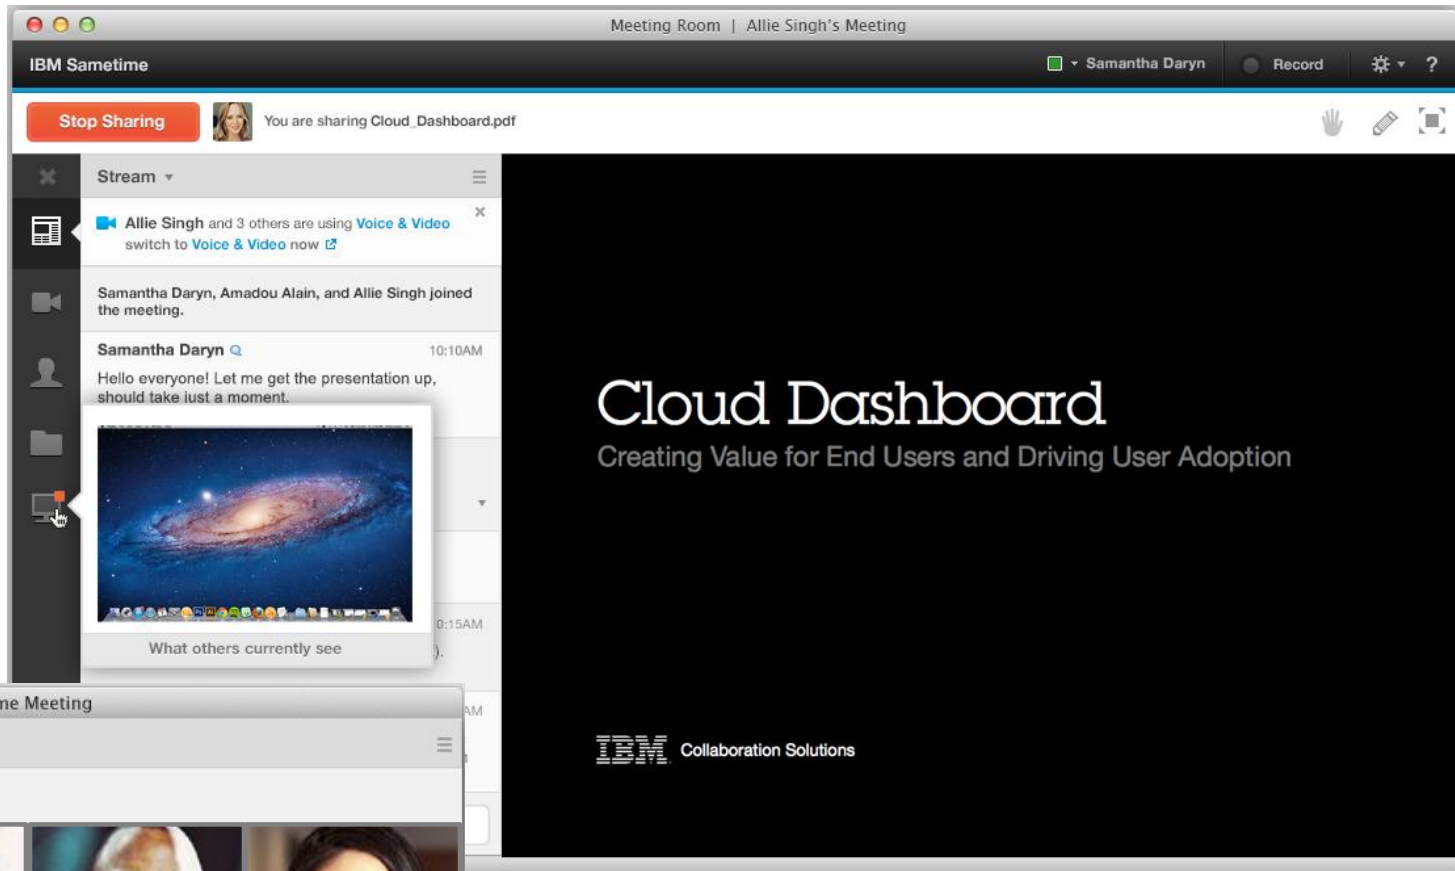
Meeting Room | Allie Singh's Meeting

IBM Sametime

Samantha Daryn

Record

?

Stop Sharing

You are sharing Cloud_Dashboard.pdf

Stream

Allie Singh and 3 others are using Voice & Video switch to Voice & Video now

Samantha Daryn, Amadou Alain, and Allie Singh joined the meeting.

Samantha Daryn 10:10AM

Hello everyone! Let me get the presentation up, should take just a moment.

What others currently see

0:15AM

AM

me Meeting

Cloud Dashboard

Creating Value for End Users and Driving User Adoption

IBM Collaboration Solutions